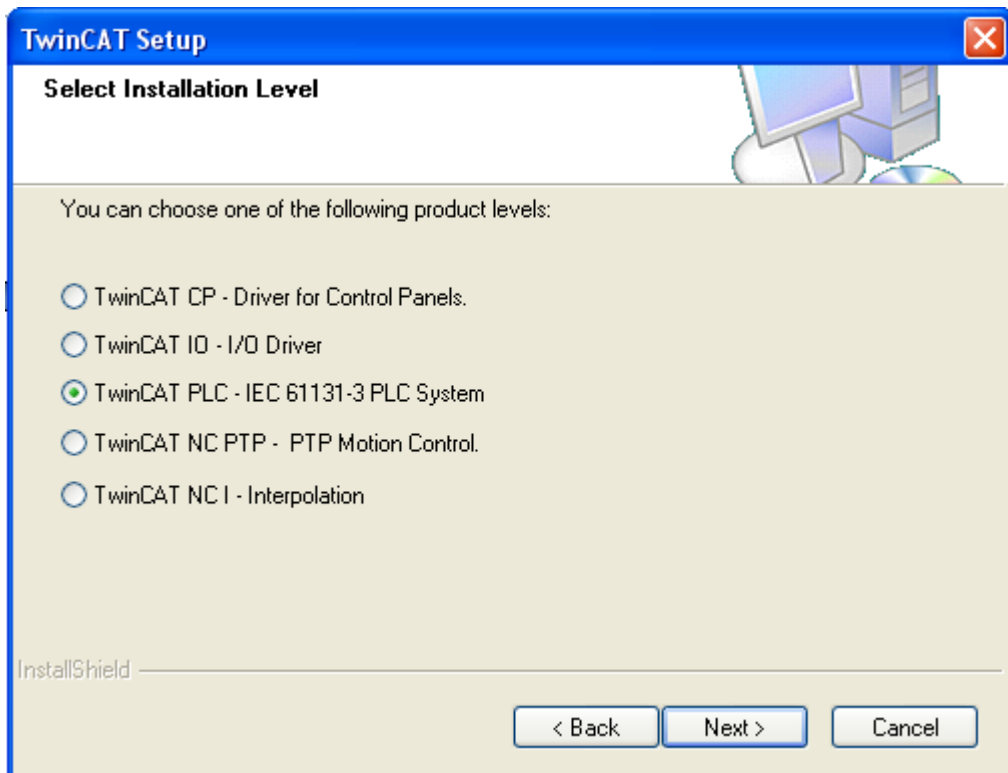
TwinCAT Setup

Select Installation Level

You can choose one of the following product levels:

TwinCAT CP - Driver for Control Panels.

TwinCAT IO - I/O Driver

TwinCAT PLC - IEC 61131-3 PLC System

TwinCAT NC PTP -  PTP Motion Control.

TwinCAT NC I - Interpolation

InstallShield

< Back

Next >

Cancel